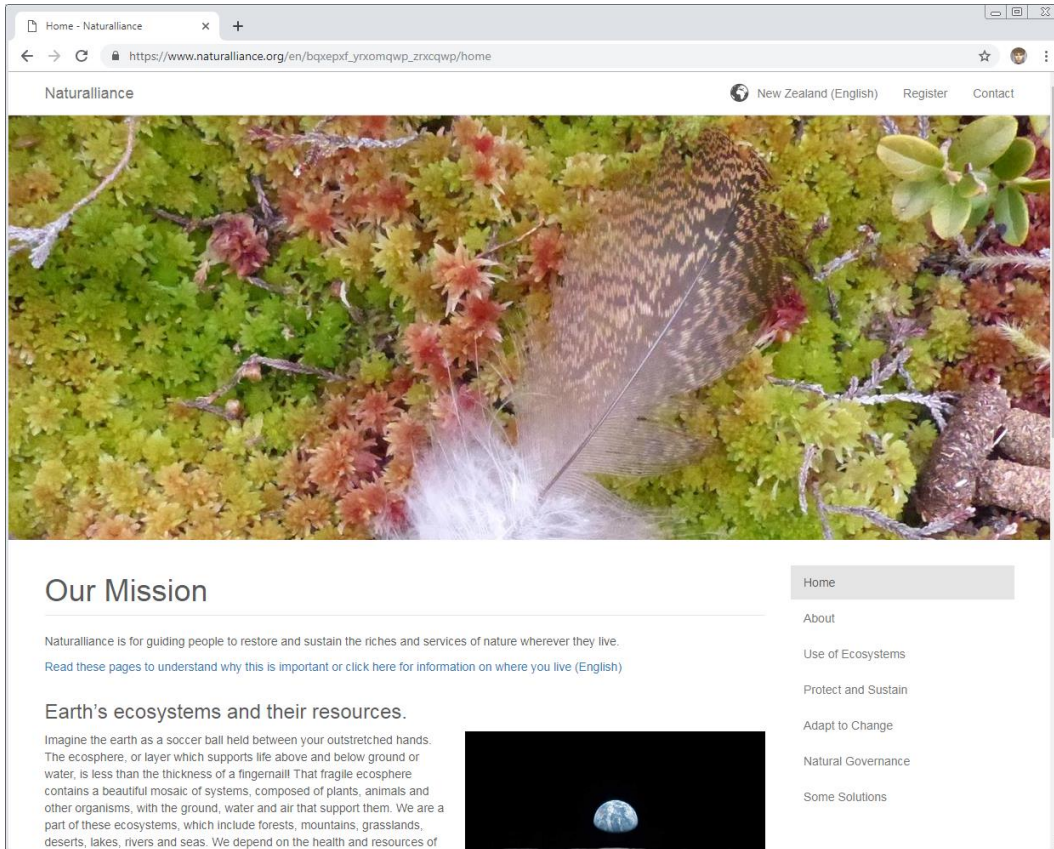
Home - Naturalliance ×  +

https://www.naturalliance.org/en/bqxepxf_yrxomqwp_zrxcqwp/home

Naturalliance

New Zealand (English)  Register  Contact

Our Mission

Naturalliance is for guiding people to restore and sustain the riches and services of nature wherever they live.

Read these pages to understand why this is important or click here for information on where you live (English)

Earth's ecosystems and their resources.

Imagine the earth as a soccer ball held between your outstretched hands. The ecosphere, or layer which supports life above and below ground or water, is less than the thickness of a fingernail! That fragile ecosphere contains a beautiful mosaic of systems, composed of plants, animals and other organisms, with the ground, water and air that support them. We are a part of these ecosystems, which include forests, mountains, grasslands, deserts, lakes, rivers and seas. We depend on the health and resources of

Home

About

Use of Ecosystems

Protect and Sustain

Adapt to Change

Natural Governance

Some Solutions